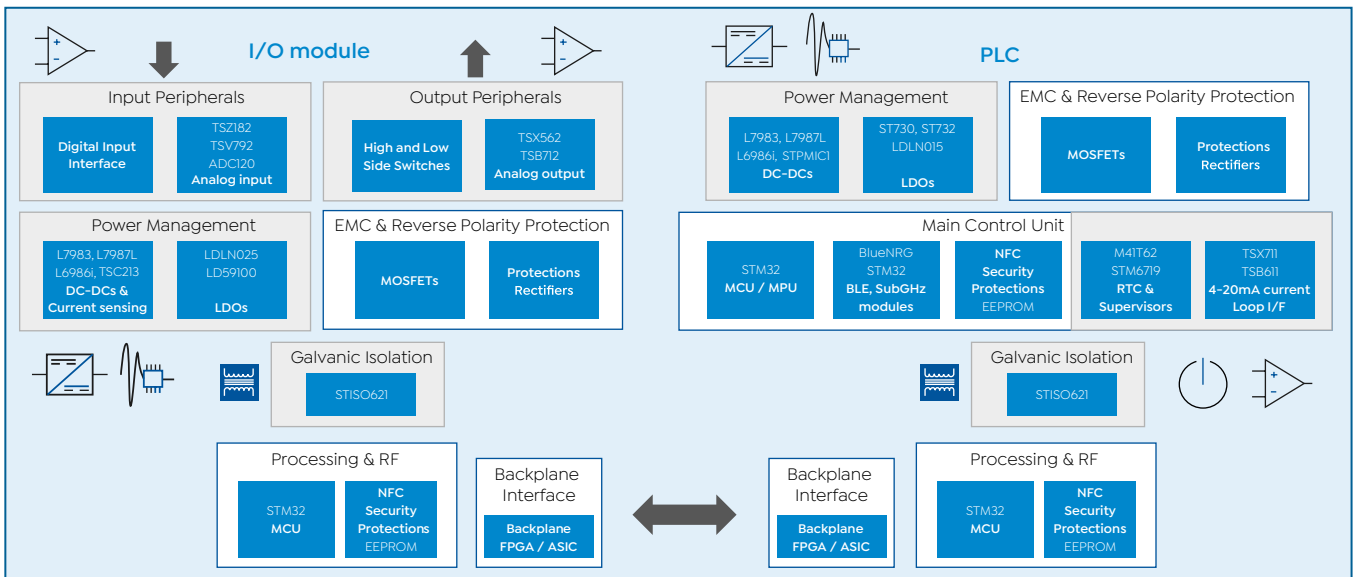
I/O module

Input Peripherals

Digital Input Interface

TSZ182
TSV792
ADC120
Analog input

Output Peripherals

High and Low Side Switches

TSX562
TSB712
Analog output

Power Management

L7983, L7987L
L6986i, TSC213
DC-DCs & Current sensing

LDLN025
LD59100
LDOs

EMC & Reverse Polarity Protection

MOSFETs

Protections Rectifiers

PLC

Power Management

L7983, L7987L
L6986i, STPMIC1
DC-DCs

ST730, ST732
LDLN015
LDOs

EMC & Reverse Polarity Protection

MOSFETs

Protections Rectifiers

Main Control Unit

STM32
MCU / MPU

BlueNRG
STM32
BLE, SubGHz modules

NFC
Security
Protections
EEPROM

M41T62
STM6719
RTC & Supervisors

TSX711
TSB611
4-20mA current Loop I/F

Galvanic Isolation

STISO621

Galvanic Isolation

STISO621

Processing & RF

STM32
MCU

NFC
Security
Protections
EEPROM

Backplane Interface

Backplane
FPGA / ASIC

Backplane Interface

Backplane
FPGA / ASIC

Processing & RF

STM32
MCU

NFC
Security
Protections
EEPROM